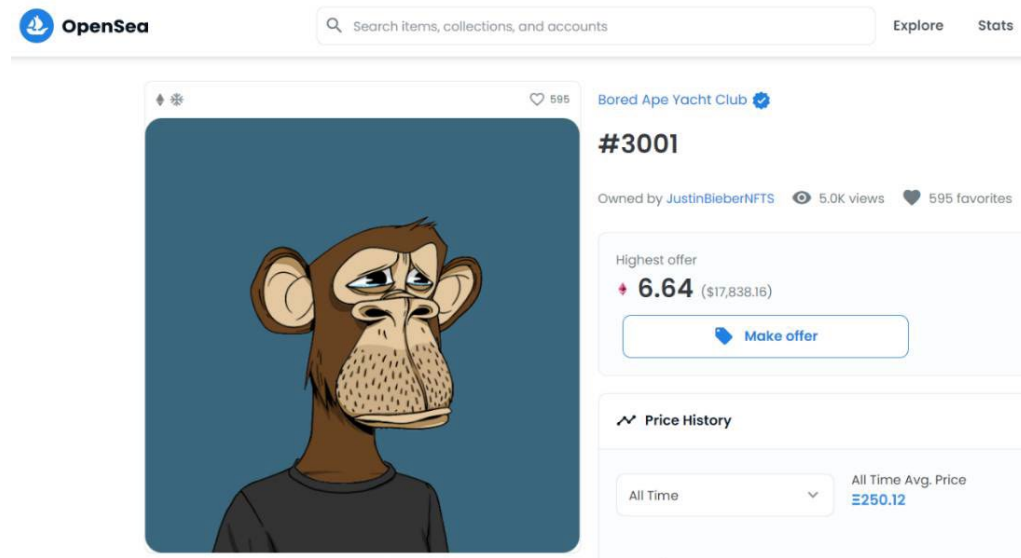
OpenSea

Search items, collections, and accounts

Explore

Stats

595

Bored Ape Yacht Club

#3001

Owned by JustinBieberNFTS

5.0K views

595 favorites

Highest offer

6.64 ($17,838.16)

Make offer

Price History

All Time

All Time Avg. Price

Ξ250.12